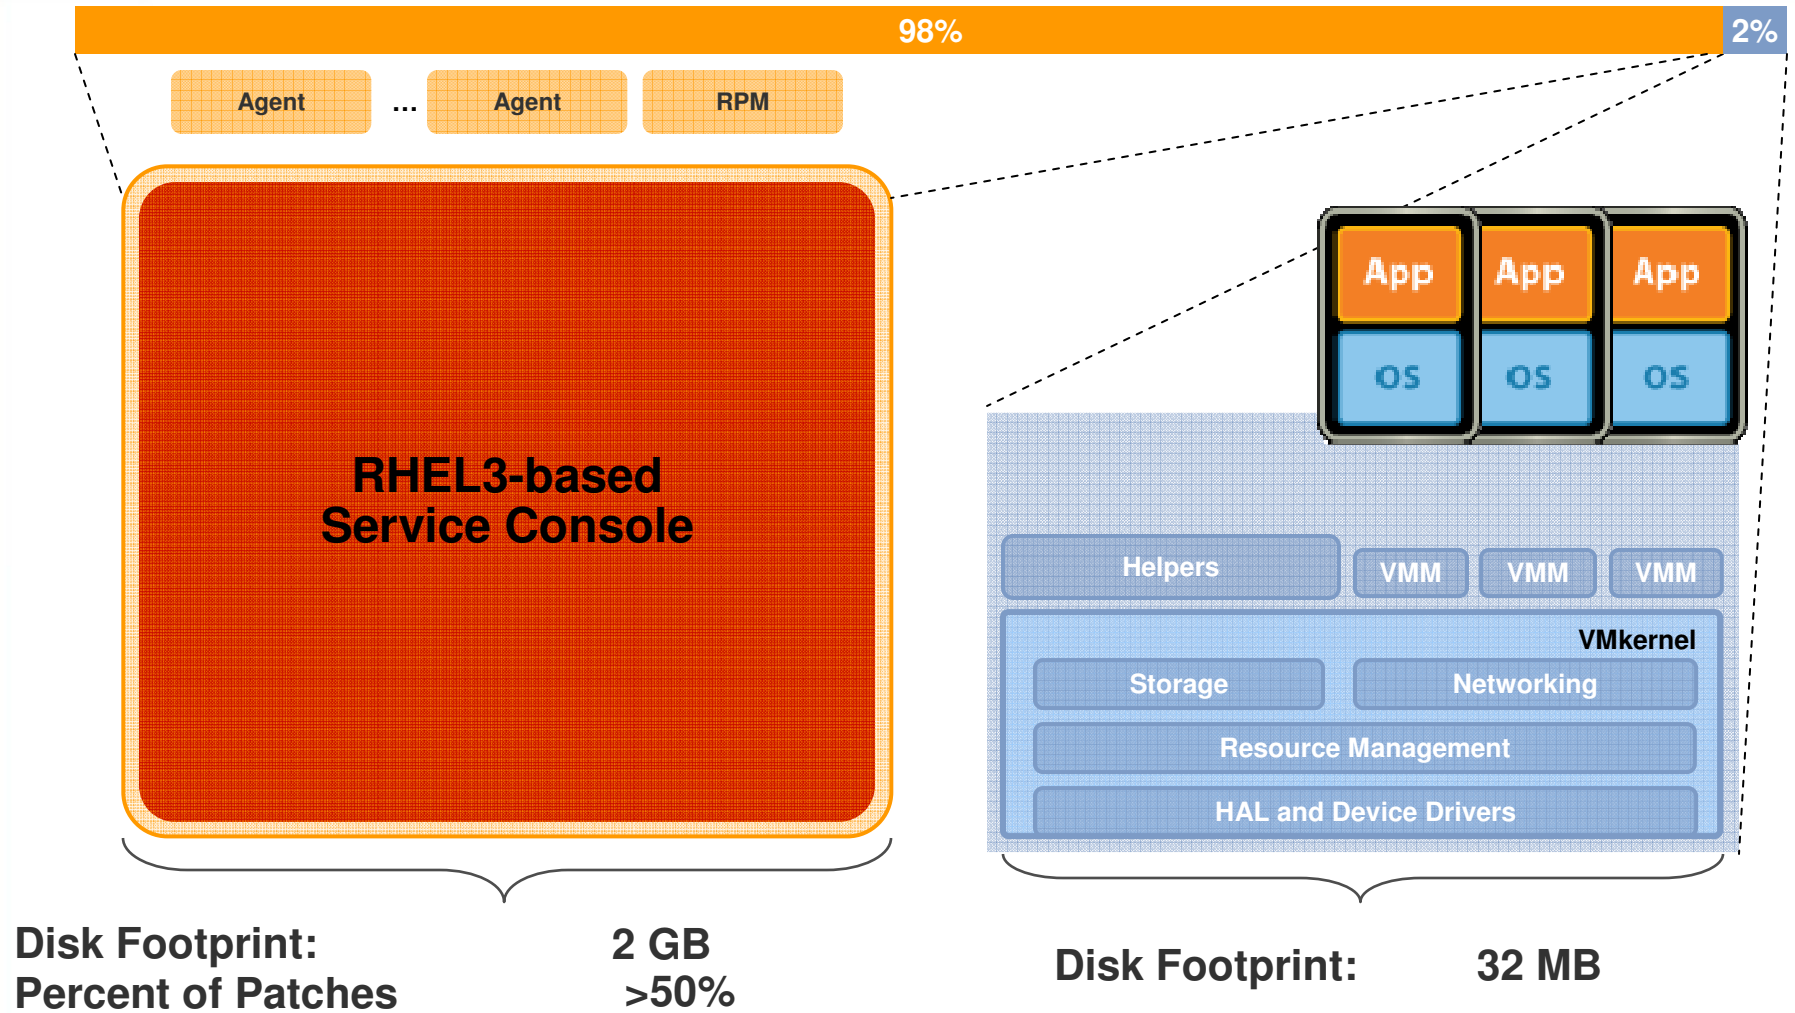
98%

2%

Agent

...

Agent

RPM

RHEL3-based Service Console

App

App

App

OS

OS

OS

Helpers

VMM

VMM

VMM

VMkernel

Storage

Networking

Resource Management

HAL and Device Drivers

Disk Footprint: 2 GB
Percent of Patches >50%

Disk Footprint: 32 MB